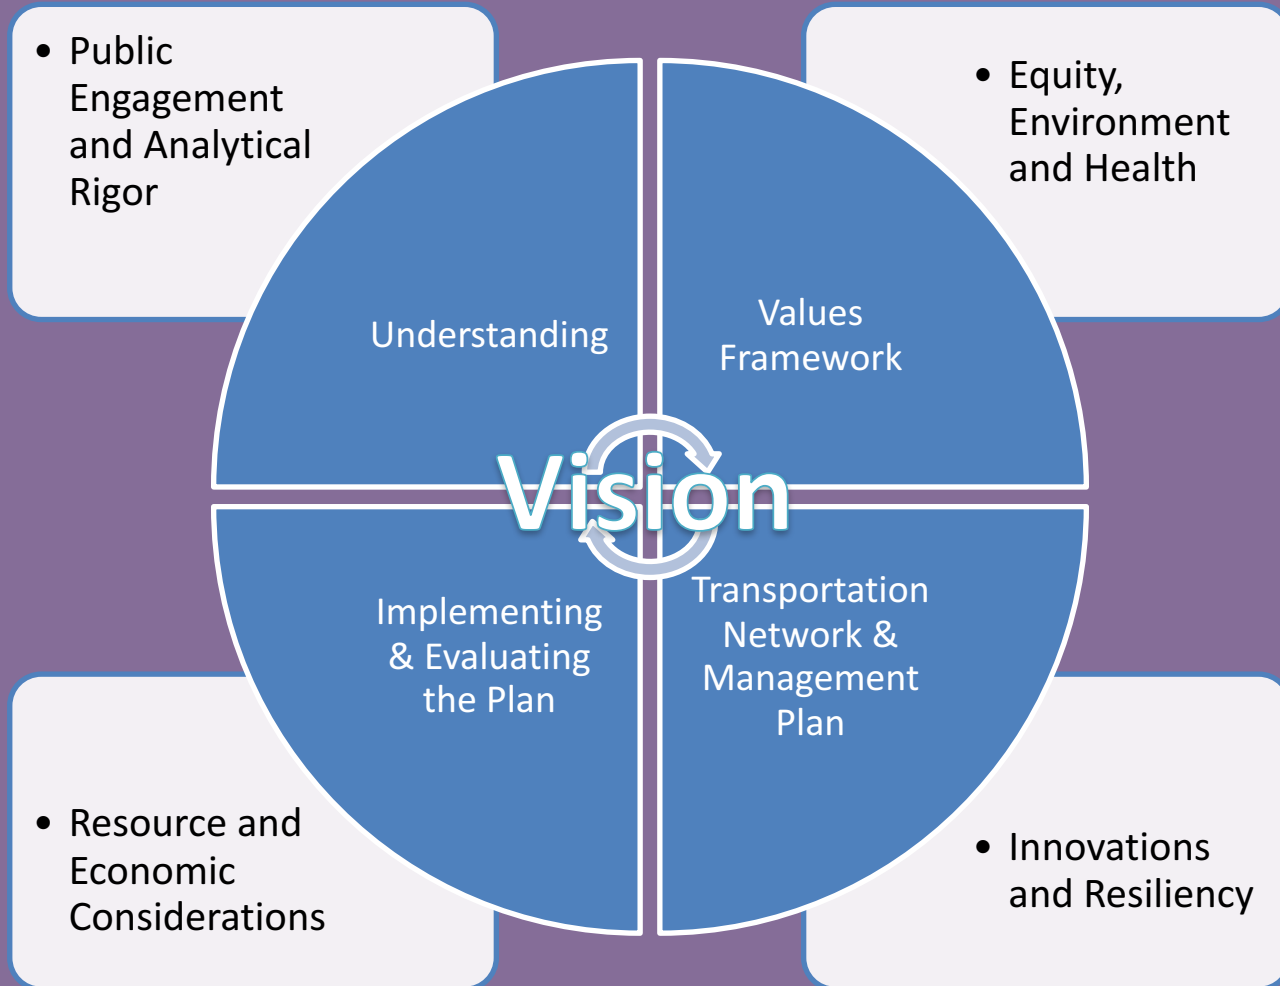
• Public Engagement and Analytical Rigor

• Equity, Environment and Health

Understanding

Values Framework

Vision

Implementing & Evaluating the Plan

Transportation Network & Management Plan

• Resource and Economic Considerations

• Innovations and Resiliency